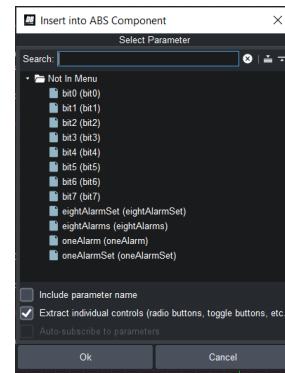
Insert into ABS Component
Select Parameter
Search:
Not In Menu
bit0 (bit0)
bit1 (bit1)
bit2 (bit2)
bit3 (bit3)
bit4 (bit4)
bit5 (bit5)
bit6 (bit6)
bit7 (bit7)
eightAlarmSet (eightAlarmSet)
eightAlarms (eightAlarms)
oneAlarm (oneAlarm)
oneAlarmSet (oneAlarmSet)
Include parameter name
Extract individual controls (radio buttons, toggle buttons, etc.
Auto-subscribe to parameters
Ok
Cancel